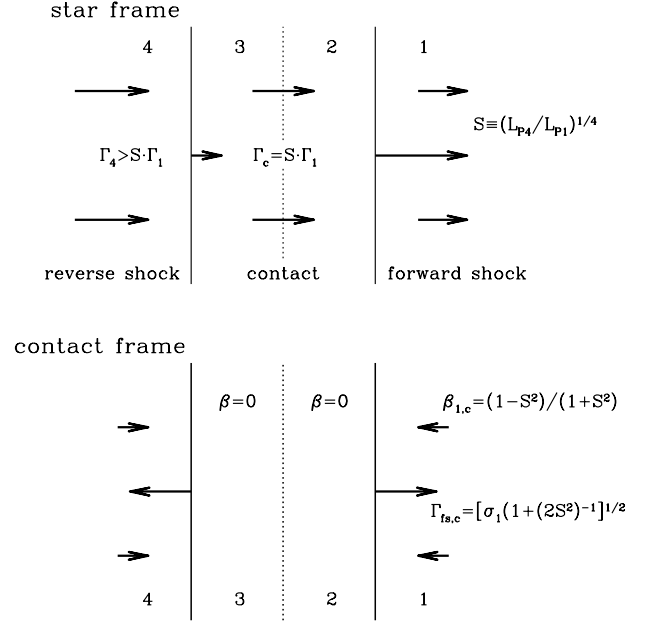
star frame

4

3

2

1

$S \equiv (L_{P4}/L_{P1})^{1/4}$

$\Gamma_4 > S \cdot \Gamma_1$

$\Gamma_c = S \cdot \Gamma_1$

reverse shock

contact

forward shock

contact frame

$\beta = 0$

$\beta = 0$

$\beta_{1,c} = (1 - S^2)/(1 + S^2)$

$\Gamma_{fs,c} = [\sigma_1 (1 + (2S^2)^{-1}]^{1/2}$

4

3

2

1